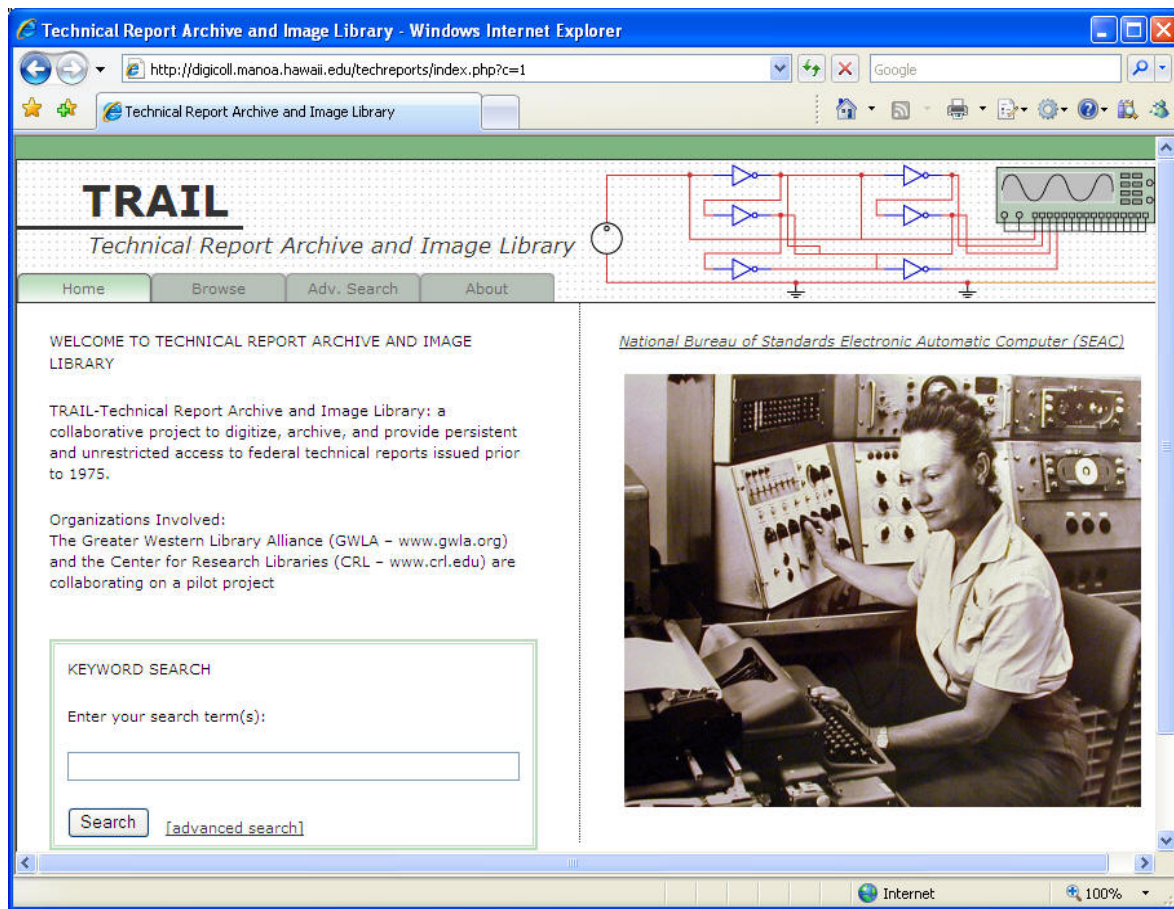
Technical Report Archive and Image Library - Windows Internet Explorer

http://digicoll.manoa.hawaii.edu/techreports/index.php?c=1

Google

Technical Report Archive and Image Library

TRAIL
Technical Report Archive and Image Library

Home
Browse
Adv. Search
About

WELCOME TO TECHNICAL REPORT ARCHIVE AND IMAGE LIBRARY

TRAIL-Technical Report Archive and Image Library: a collaborative project to digitize, archive, and provide persistent and unrestricted access to federal technical reports issued prior to 1975.

Organizations Involved:
The Greater Western Library Alliance (GWLA – www.gwla.org) and the Center for Research Libraries (CRL – www.crl.edu) are collaborating on a pilot project

KEYWORD SEARCH

Enter your search term(s):

Search
[advanced search]

National Bureau of Standards Electronic Automatic Computer (SEAC)

Internet
100%